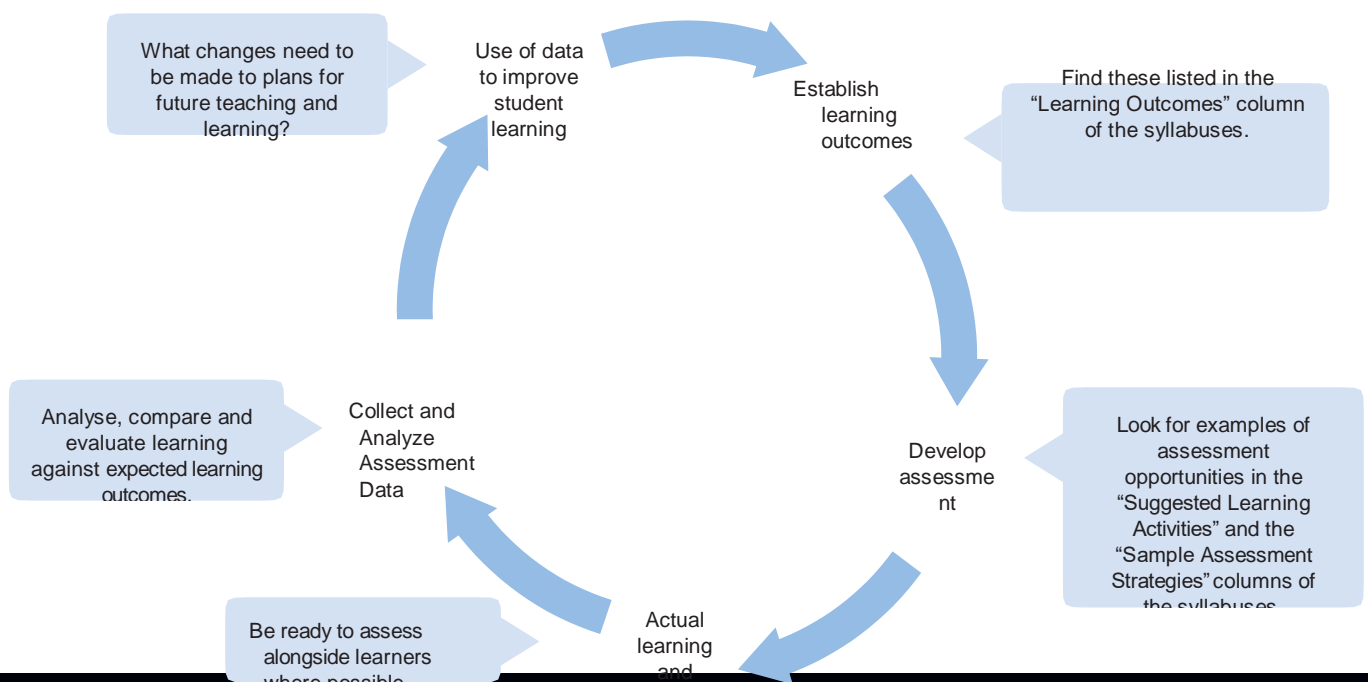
What changes need to be made to plans for future teaching and learning?

Use of data to improve student learning

Establish learning outcomes

Find these listed in the "Learning Outcomes" column of the syllabuses.

Develop assessme nt

Look for examples of assessment opportunities in the "Suggested Learning Activities" and the "Sample Assessment Strategies" columns of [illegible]

Actual learning and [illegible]

Be ready to assess alongside learners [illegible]

Collect and Analyze Assessment Data

Analyse, compare and evaluate learning against expected learning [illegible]